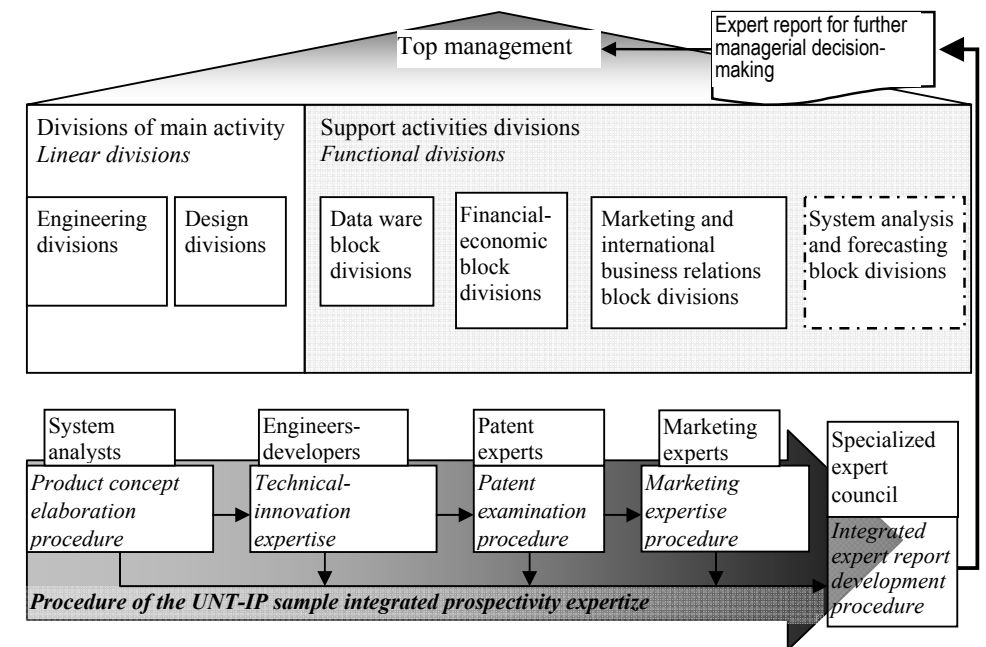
Top management

Expert report for further managerial decision-making

Divisions of main activity
*Linear divisions*

Engineering divisions

Design divisions

Support activities divisions
*Functional divisions*

Data ware block divisions

Financial-economic block divisions

Marketing and international business relations block divisions

System analysis and forecasting block divisions

System analysts

*Product concept elaboration procedure*

Engineers-developers

*Technical-innovation expertise*

Patent experts

*Patent examination procedure*

Marketing experts

*Marketing expertise procedure*

Specialized expert council

*Integrated expert report development procedure*

***Procedure of the UNT-IP sample integrated prospectivity expertize***